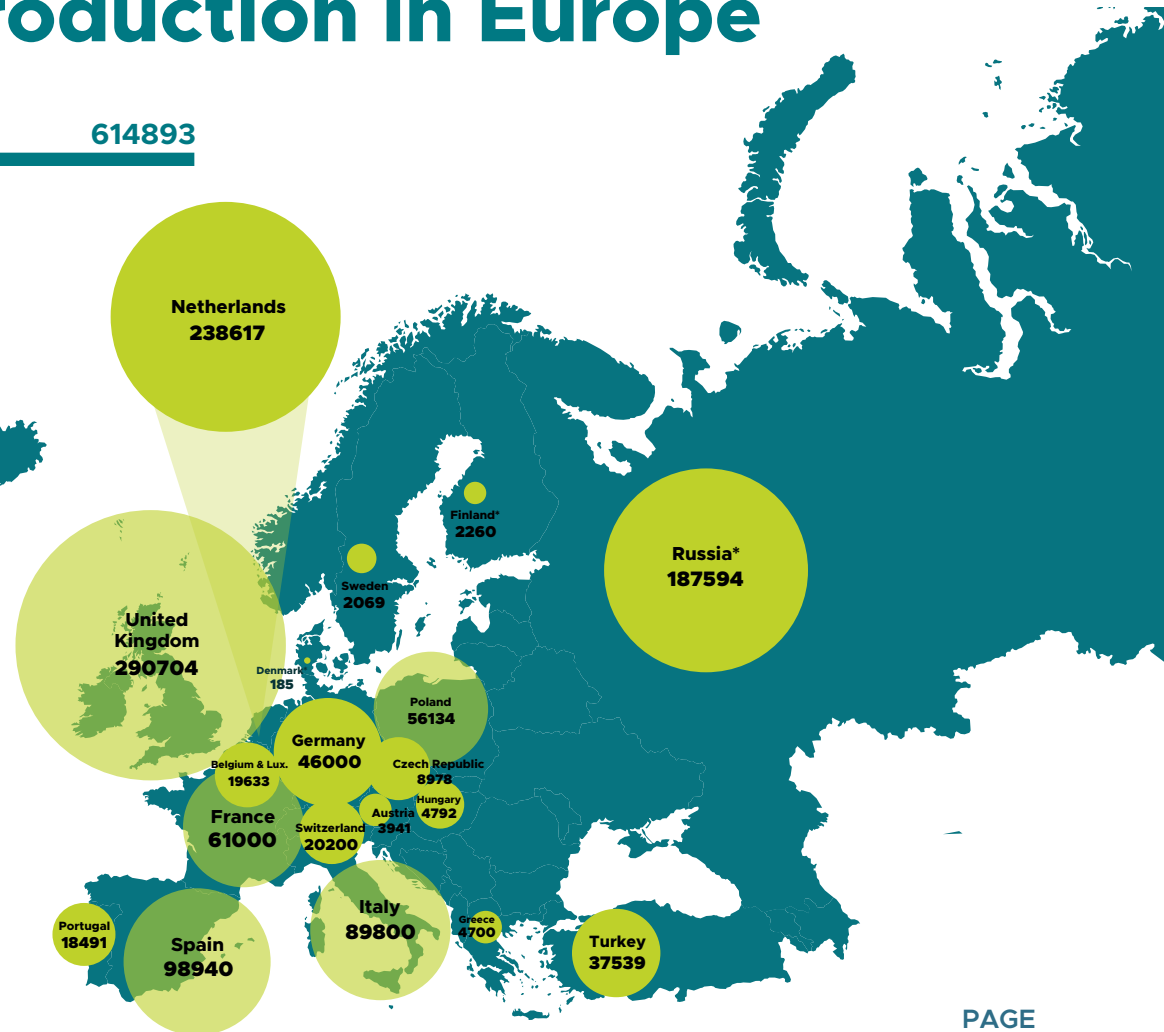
roduction in Europe

614893

Netherlands
238617

Finland*
2260

Russia*
187594

Sweden
2069

United Kingdom
290704

Denmark
185

Poland
56134

Germany
46000

Belgium & Lux.
19633

Czech Republic
8978

Hungary
4792

Austria
3941

France
61000

Switzerland
20200

Italy
89800

Greece
4700

Portugal
18491

Spain
98940

Turkey
37539

PAGE